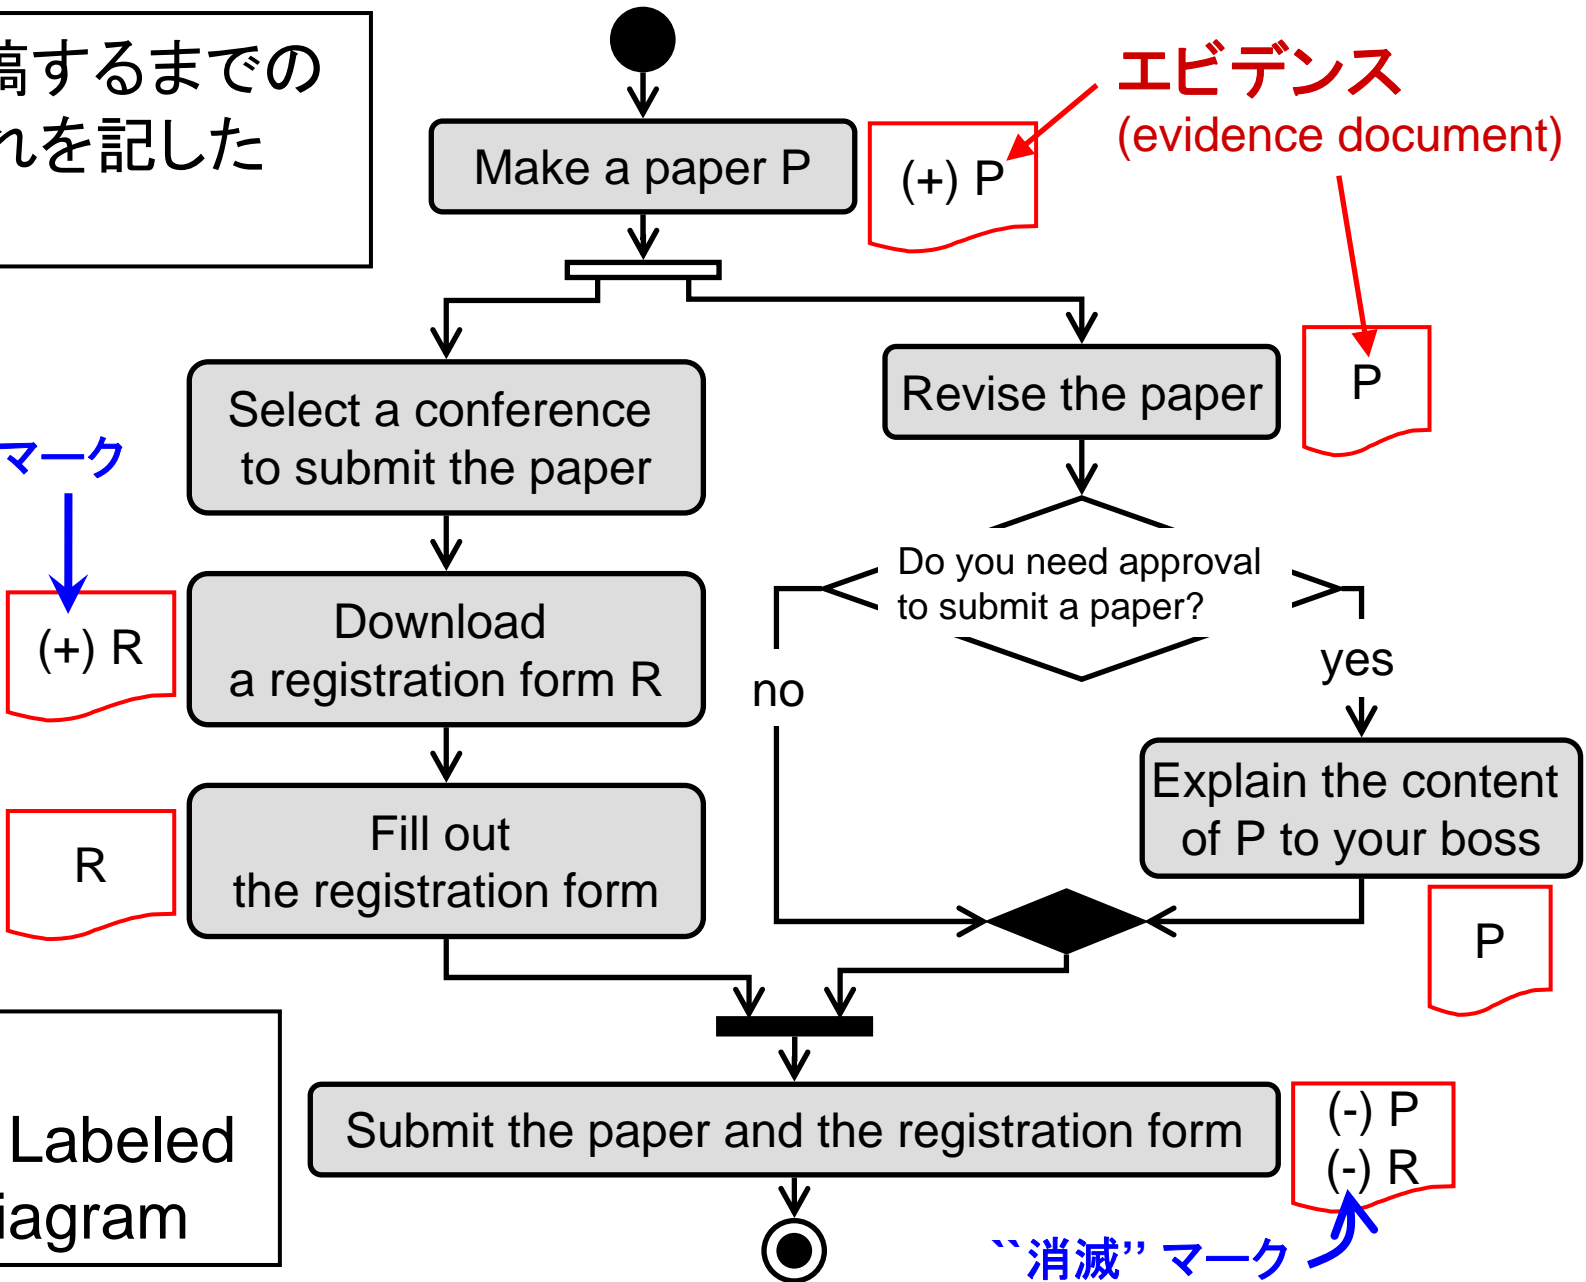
稿するまでの
れを記した

エビデンス
(evidence document)

Make a paper P
(+) P

Select a conference to submit the paper

Revise the paper
P

マーク

Download a registration form R
(+) R

Do you need approval to submit a paper?
no
yes

Explain the content of P to your boss
P

Fill out the registration form
R

Labeled
iagram

Submit the paper and the registration form
(-) P
(-) R

``消滅'' マーク